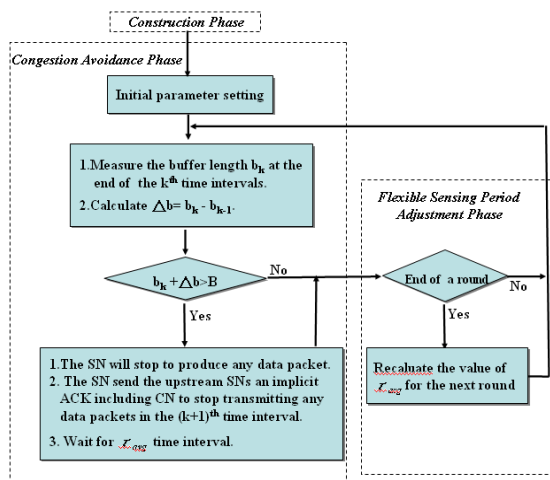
Construction Phase

Congestion Avoidance Phase

Initial parameter setting

1.Measure the buffer length $b_k$ at the end of the $k^{th}$ time intervals.
2.Calculate $\triangle b = b_k - b_{k-1}$.

$b_k + \triangle b > B$

No

Yes

1.The SN will stop to produce any data packet.
2. The SN send the upstream SNs an implicit ACK including CN to stop transmitting any data packets in the $(k+1)^{th}$ time interval.
3. Wait for $\tau_{avg}$ time interval.

Flexible Sensing Period Adjustment Phase

End of a round

No

Yes

Recalaute the value of $\tau_{avg}$ for the next round